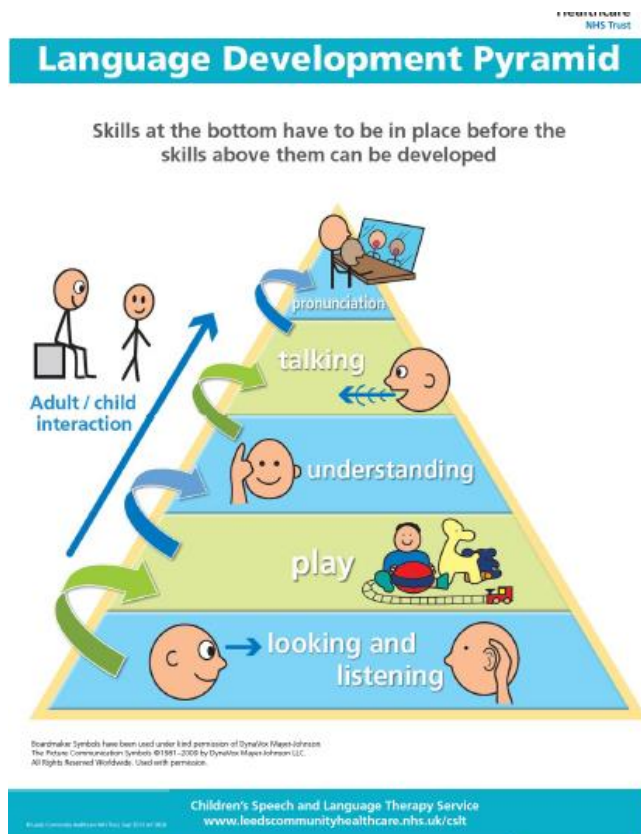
Healthcare
NHS Trust

Language Development Pyramid

Skills at the bottom have to be in place before the skills above them can be developed

pronunciation

talking

understanding

play

looking and listening

Adult / child interaction

Boardmaker Symbols have been used under kind permission of DynaVox Mayer-Johnson
The Picture Communication Symbols ©1981–2008 by DynaVox Mayer-Johnson LLC.
All Rights Reserved Worldwide. Used with permission.

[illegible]

Children's Speech and Language Therapy Service
www.leedscommunityhealthcare.nhs.uk/cslt